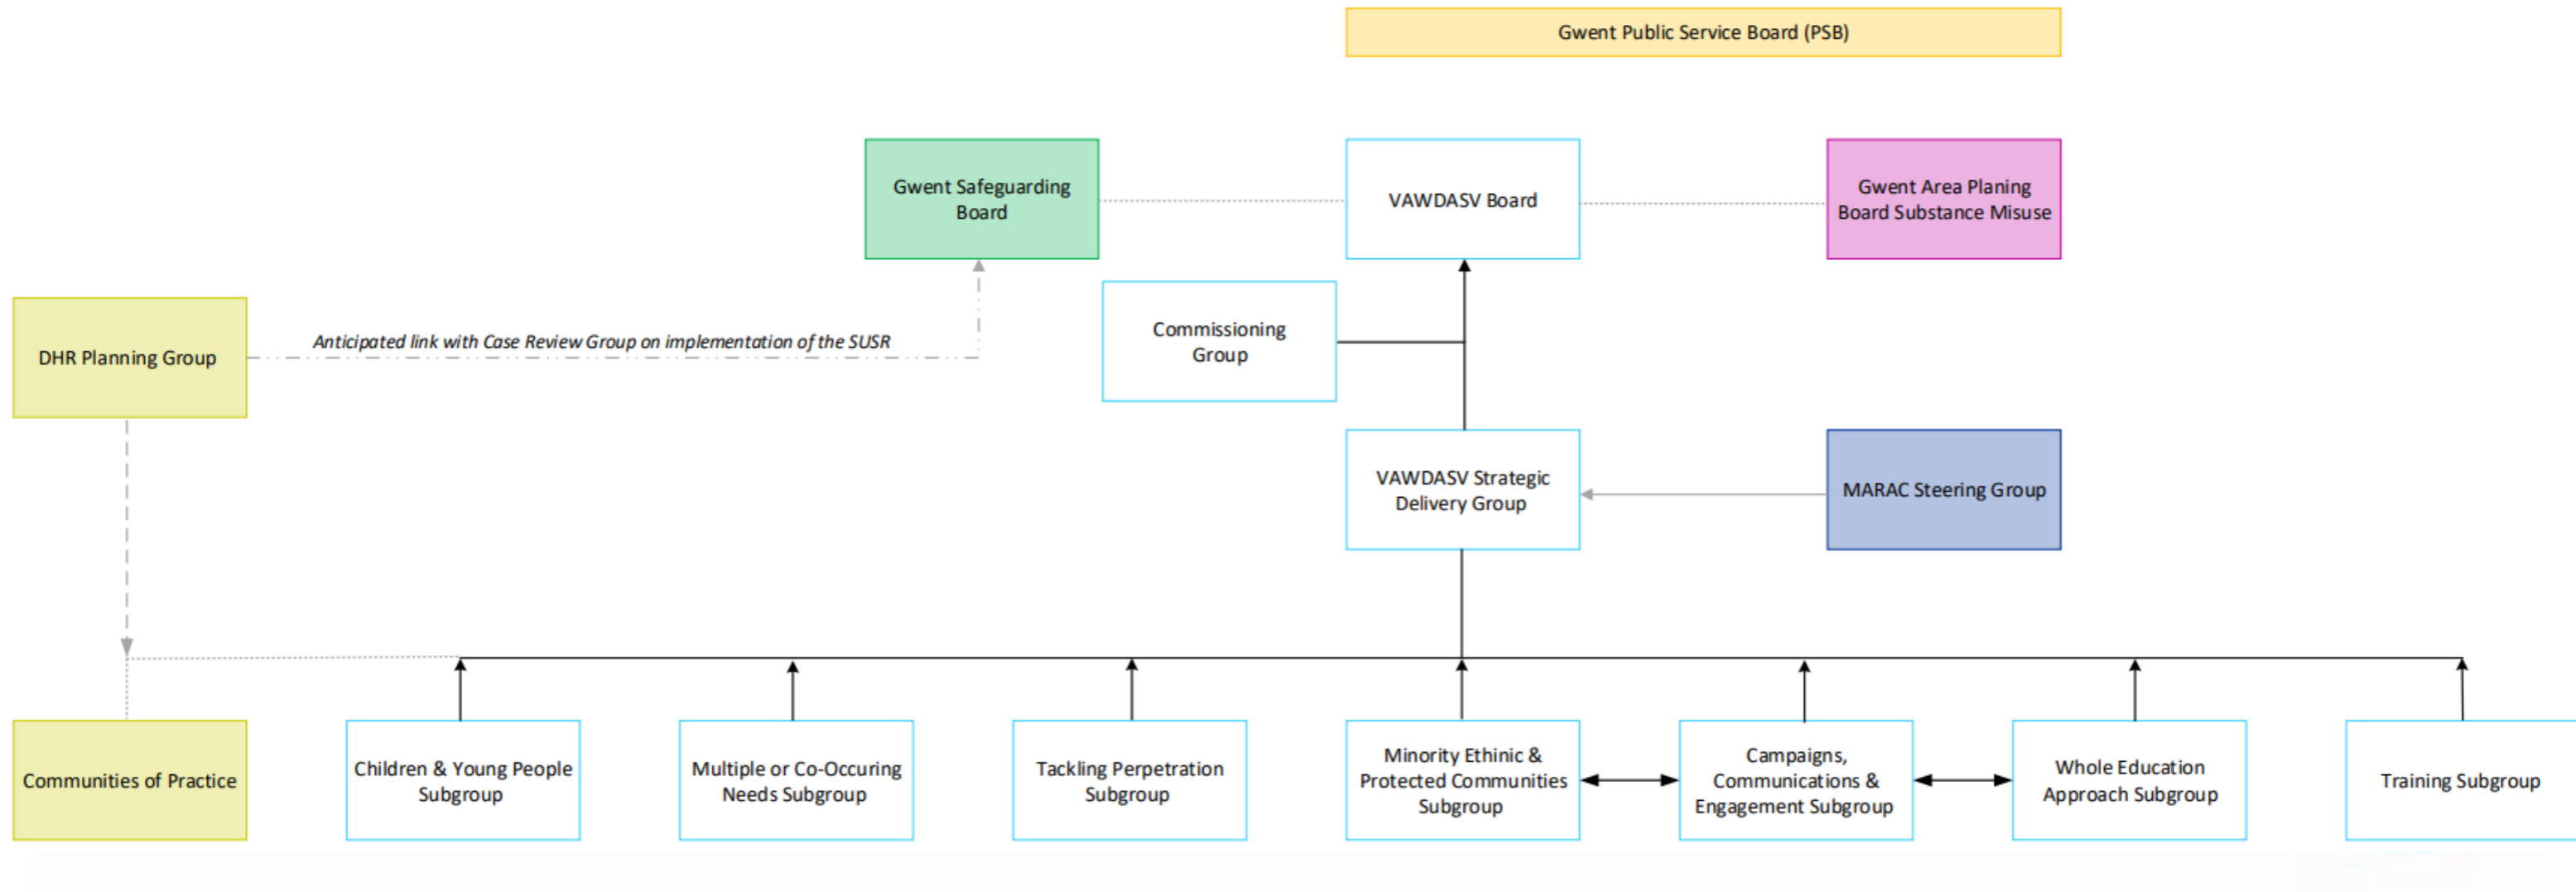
Gwent Public Service Board (PSB)

Gwent Safeguarding Board

VAWDASV Board

Gwent Area Planing Board Substance Misuse

Commissioning Group

DHR Planning Group

Anticipated link with Case Review Group on implementation of the SUSR

VAWDASV Strategic Delivery Group

MARAC Steering Group

Communities of Practice

Children & Young People Subgroup

Multiple or Co-Occuring Needs Subgroup

Tackling Perpetration Subgroup

Minority Ethinic & Protected Communities Subgroup

Campaigns, Communications & Engagement Subgroup

Whole Education Approach Subgroup

Training Subgroup